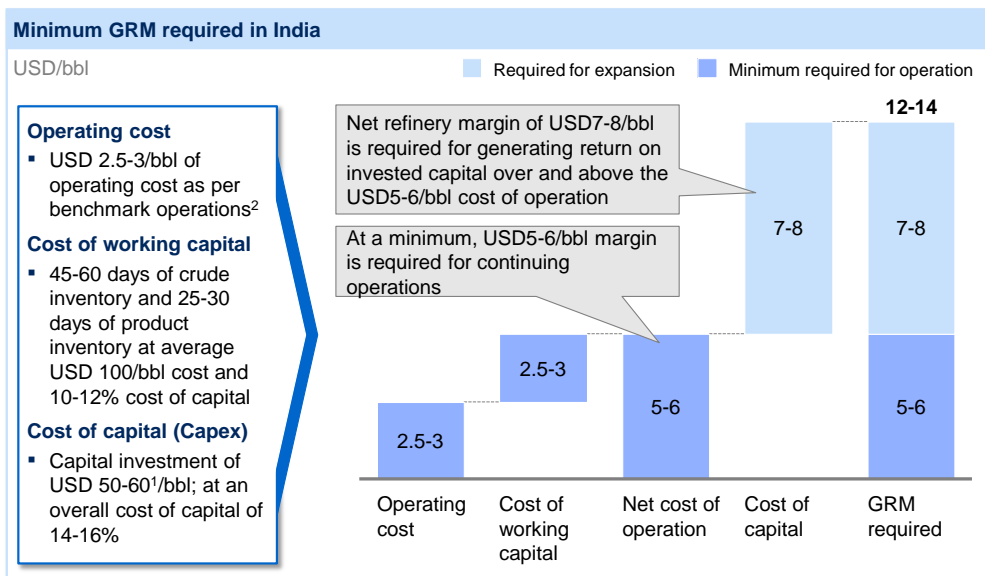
Minimum GRM required in India

USD/bbl

Required for expansion

Minimum required for operation

Operating cost
- USD 2.5-3/bbl of operating cost as per benchmark operations$^2$

Cost of working capital
- 45-60 days of crude inventory and 25-30 days of product inventory at average USD 100/bbl cost and 10-12% cost of capital

Cost of capital (Capex)
- Capital investment of USD 50-60$^1$/bbl; at an overall cost of capital of 14-16%

Net refinery margin of USD7-8/bbl is required for generating return on invested capital over and above the USD5-6/bbl cost of operation

At a minimum, USD5-6/bbl margin is required for continuing operations

12-14

2.5-3

2.5-3

5-6

7-8

7-8

5-6

Operating cost

Cost of working capital

Net cost of operation

Cost of capital

GRM required